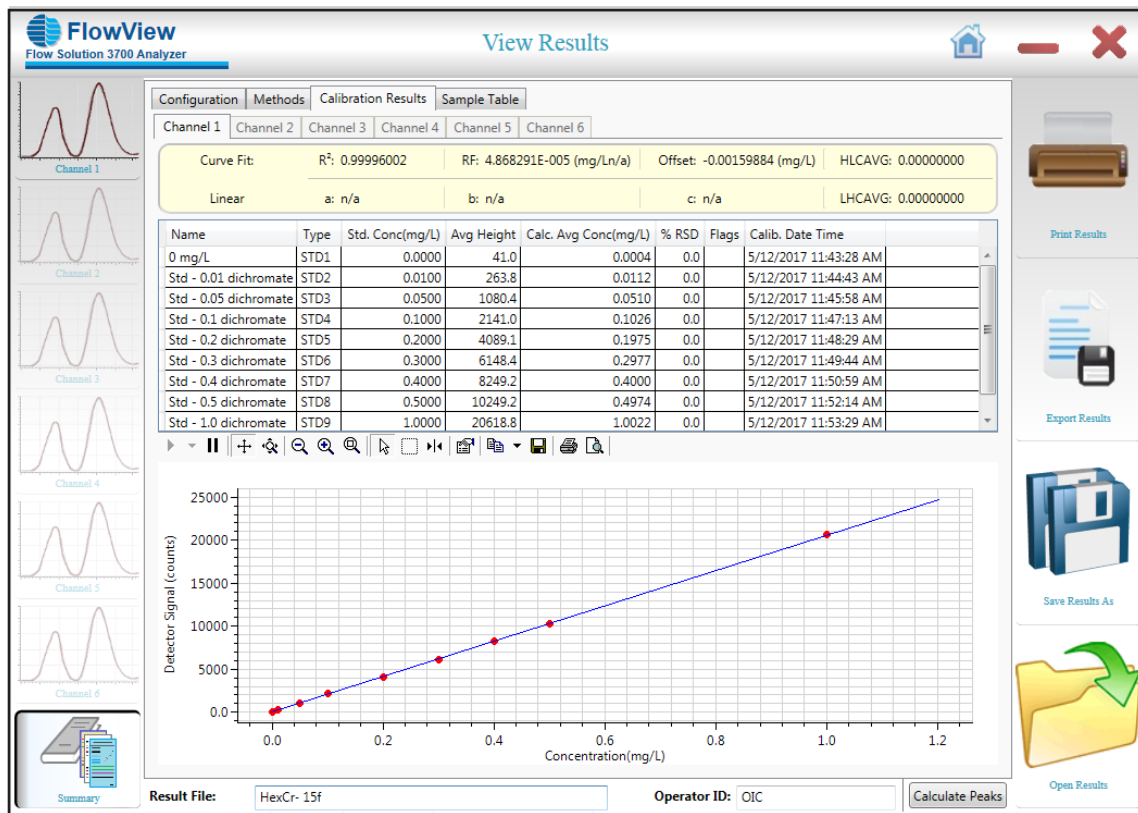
FlowView
Flow Solution 3700 Analyzer

View Results

Channel 1
Channel 2
Channel 3
Channel 4
Channel 5
Channel 6
Summary

Configuration | Methods | Calibration Results | Sample Table

Channel 1 | Channel 2 | Channel 3 | Channel 4 | Channel 5 | Channel 6

Curve Fit: $R^2$: 0.99996002 RF: 4.868291E-005 (mg/Ln/a) Offset: -0.00159884 (mg/L) HLCAVG: 0.00000000
Linear a: n/a b: n/a c: n/a LHCAVG: 0.00000000

| Name | Type | Std. Conc(mg/L) | Avg Height | Calc. Avg Conc(mg/L) | % RSD | Flags | Calib. Date Time |
|---|---|---|---|---|---|---|---|
| 0 mg/L | STD1 | 0.0000 | 41.0 | 0.0004 | 0.0 | | 5/12/2017 11:43:28 AM |
| Std - 0.01 dichromate | STD2 | 0.0100 | 263.8 | 0.0112 | 0.0 | | 5/12/2017 11:44:43 AM |
| Std - 0.05 dichromate | STD3 | 0.0500 | 1080.4 | 0.0510 | 0.0 | | 5/12/2017 11:45:58 AM |
| Std - 0.1 dichromate | STD4 | 0.1000 | 2141.0 | 0.1026 | 0.0 | | 5/12/2017 11:47:13 AM |
| Std - 0.2 dichromate | STD5 | 0.2000 | 4089.1 | 0.1975 | 0.0 | | 5/12/2017 11:48:29 AM |
| Std - 0.3 dichromate | STD6 | 0.3000 | 6148.4 | 0.2977 | 0.0 | | 5/12/2017 11:49:44 AM |
| Std - 0.4 dichromate | STD7 | 0.4000 | 8249.2 | 0.4000 | 0.0 | | 5/12/2017 11:50:59 AM |
| Std - 0.5 dichromate | STD8 | 0.5000 | 10249.2 | 0.4974 | 0.0 | | 5/12/2017 11:52:14 AM |
| Std - 1.0 dichromate | STD9 | 1.0000 | 20618.8 | 1.0022 | 0.0 | | 5/12/2017 11:53:29 AM |

25000
20000
15000
10000
5000
0.0
Detector Signal (counts)
0.0 0.2 0.4 0.6 0.8 1.0 1.2
Concentration(mg/L)

Print Results
Export Results
Save Results As
Open Results

Result File: HexCr- 15f
Operator ID: OIC
Calculate Peaks